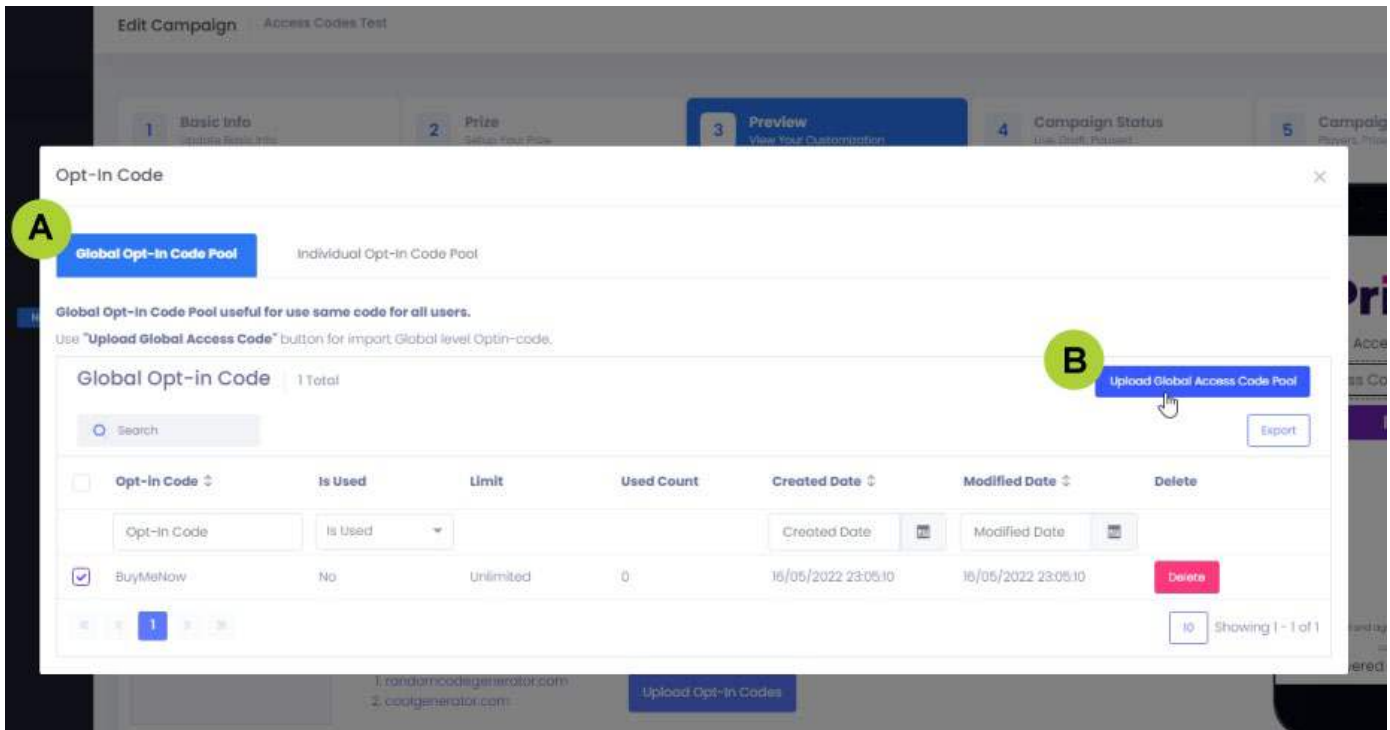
Edit Campaign | Access Codes Test

1 Basic Info Update Basic Info
2 Prize Setup Your Prize
3 Preview View Your Customization
4 Campaign Status Live, Draft, Paused
5 Campaig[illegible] Players, Prizes

Opt-In Code

A

Global Opt-In Code Pool

Individual Opt-In Code Pool

Global Opt-In Code Pool useful for use same code for all users.

Use "Upload Global Access Code" button for import Global level Optin-code.

Global Opt-in Code | 1 Total

B

Upload Global Access Code Pool

Search

Export

| | Opt-In Code | Is Used | Limit | Used Count | Created Date | Modified Date | Delete |
|---|---|---|---|---|---|---|---|
| | Opt-In Code | Is Used | | | Created Date | Modified Date | |
| ☑ | BuyMeNow | No | Unlimited | 0 | 16/05/2022 23:05:10 | 16/05/2022 23:05:10 | Delete |

1

10 Showing 1 - 1 of 1

1. randomcodegenerator.com
2. coolgenerator.com

Upload Opt-In Codes